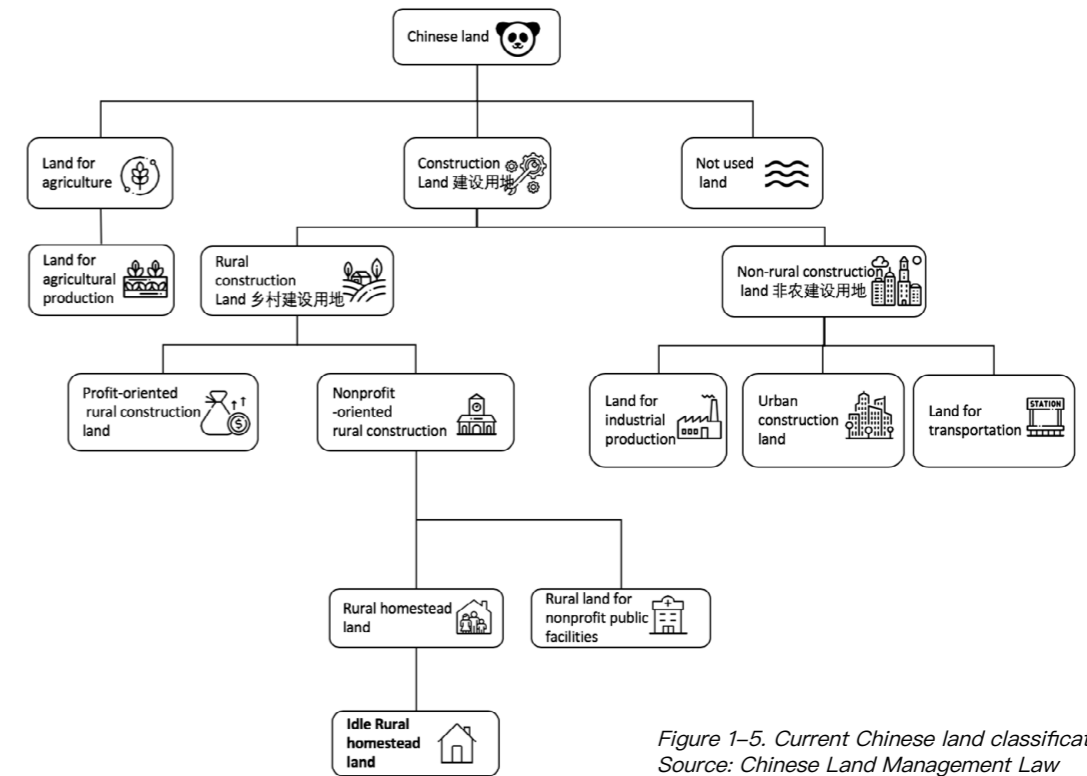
Chinese land

Land for agriculture

Construction Land 建设用地

Not used land

Land for agricultural production

Rural construction Land 乡村建设用地

Non-rural construction land 非农建设用地

Profit-oriented rural construction land

Nonprofit -oriented rural construction

Land for industrial production

Urban construction land

Land for transportation

STATION

Rural homestead land

Rural land for nonprofit public facilities

Idle Rural homestead land

Figure 1–5. Current Chinese land classificat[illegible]
Source: Chinese Land Management Law